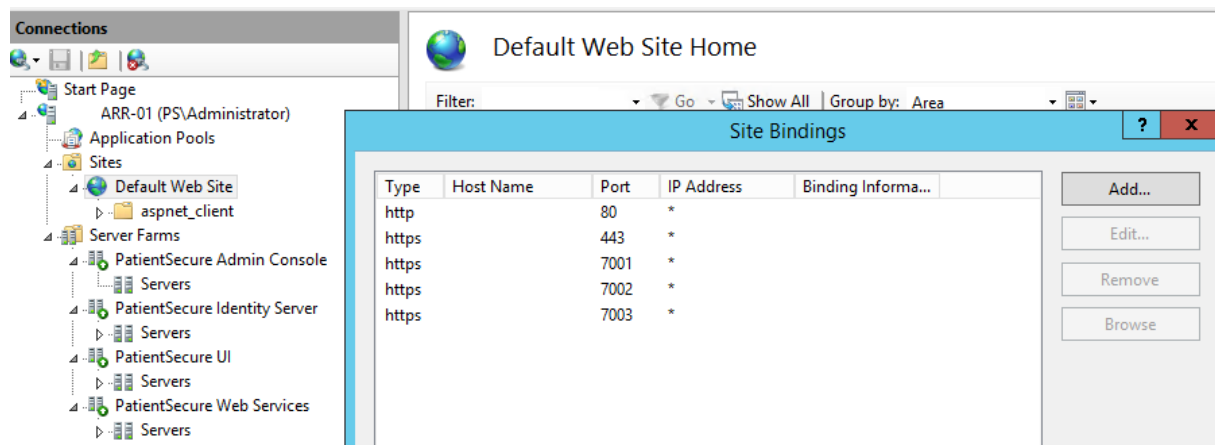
Connections

Start Page
ARR-01 (PS\Administrator)
Application Pools
Sites
Default Web Site
aspnet_client
Server Farms
PatientSecure Admin Console
Servers
PatientSecure Identity Server
Servers
PatientSecure UI
Servers
PatientSecure Web Services
Servers

Default Web Site Home

Filter: Go Show All Group by: Area

Site Bindings
?
x

| Type | Host Name | Port | IP Address | Binding Informa... |
|---|---|---|---|---|
| http | | 80 | * | |
| https | | 443 | * | |
| https | | 7001 | * | |
| https | | 7002 | * | |
| https | | 7003 | * | |

Add...
Edit...
Remove
Browse